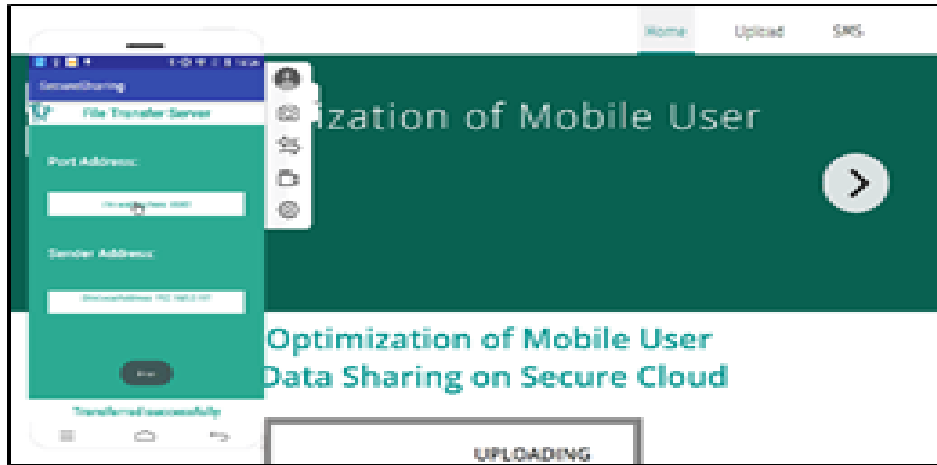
Home Upload SMS

SecureSharing

File Transfer Server

Port Address:

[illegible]

Sender Address:

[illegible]

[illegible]

Transferred successfully

ization of Mobile User

Optimization of Mobile User Data Sharing on Secure Cloud

UPLOADING